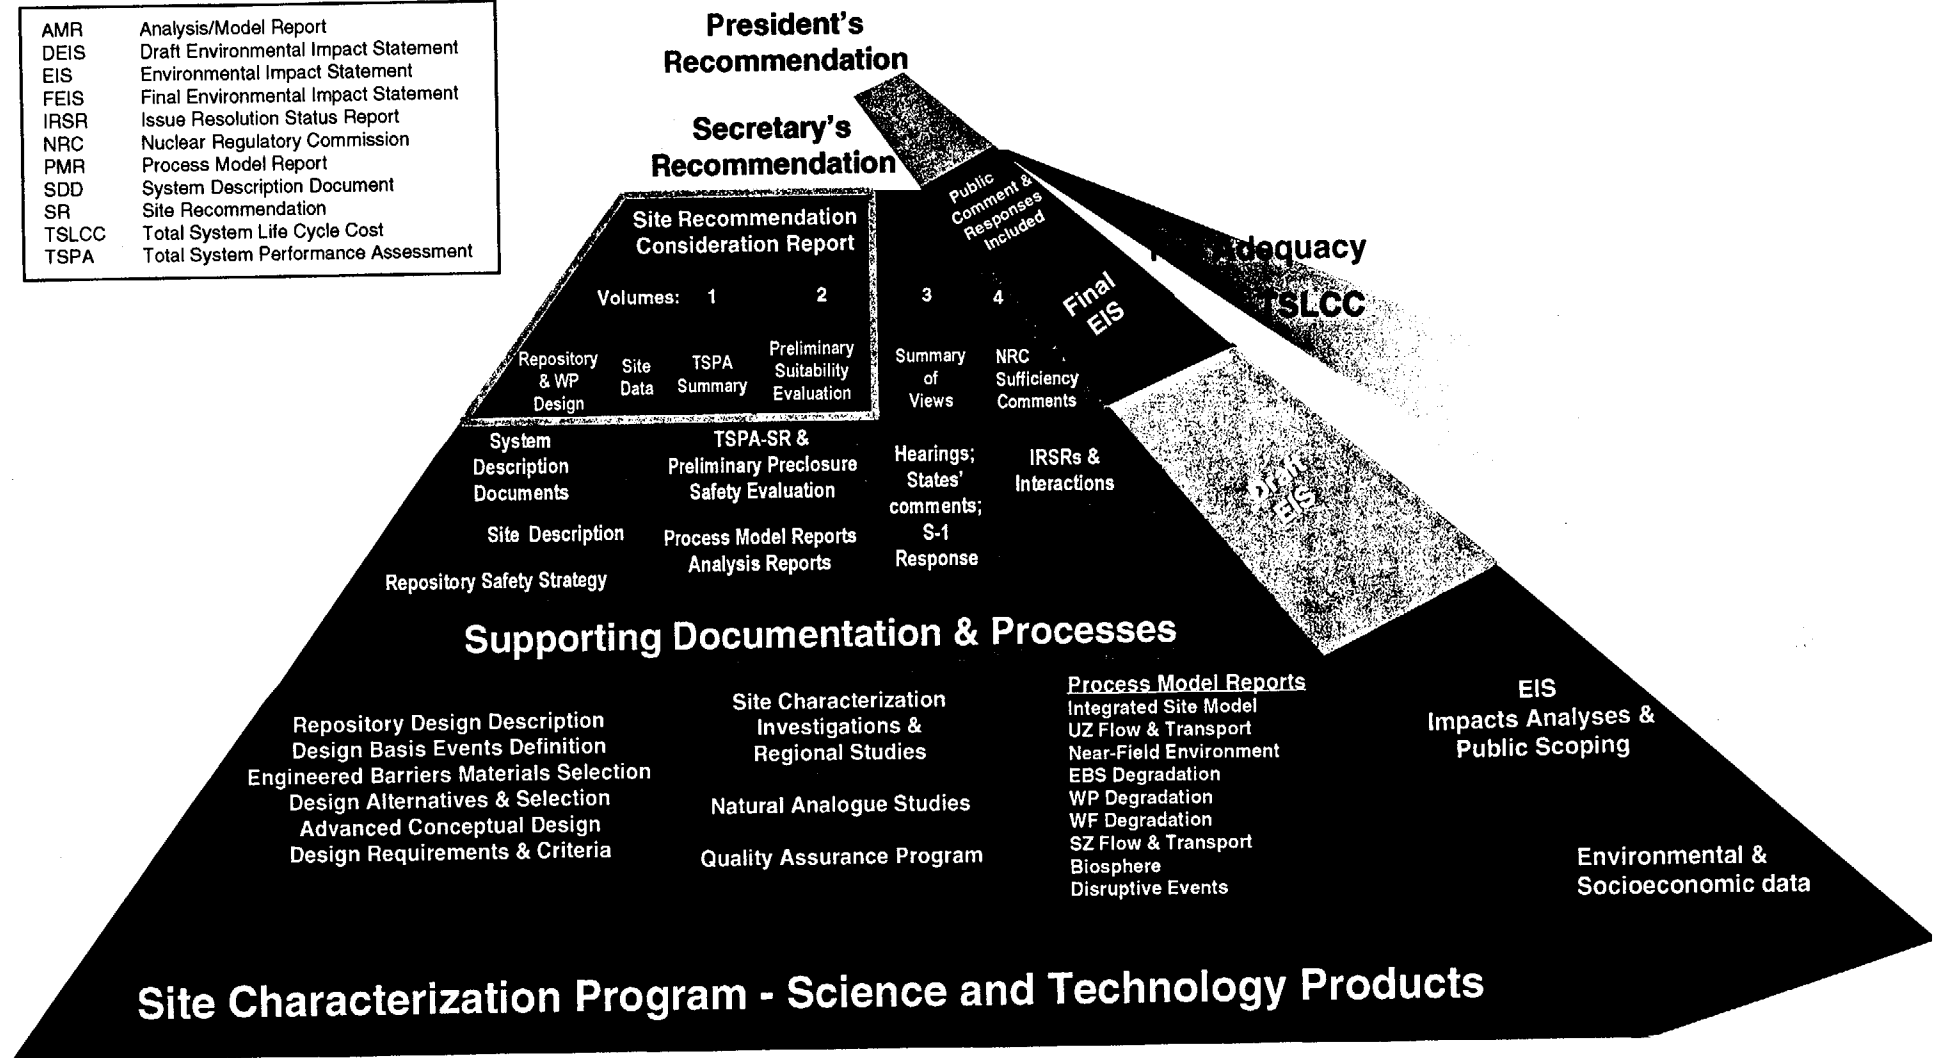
| | |
|---|---|
| AMR | Analysis/Model Report |
| DEIS | Draft Environmental Impact Statement |
| EIS | Environmental Impact Statement |
| FEIS | Final Environmental Impact Statement |
| IRSR | Issue Resolution Status Report |
| NRC | Nuclear Regulatory Commission |
| PMR | Process Model Report |
| SDD | System Description Document |
| SR | Site Recommendation |
| TSLCC | Total System Life Cycle Cost |
| TSPA | Total System Performance Assessment |

President's Recommendation

Secretary's Recommendation

Site Recommendation Consideration Report

Volumes: 1 2 3 4

Repository & WP Design

Site Data

TSPA Summary

Preliminary Suitability Evaluation

Summary of Views

NRC Sufficiency Comments

Public Comment & Responses Included

Final EIS

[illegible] Adequacy

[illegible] TSLCC

Draft EIS

System Description Documents

Site Description

Repository Safety Strategy

TSPA-SR & Preliminary Preclosure Safety Evaluation

Process Model Reports Analysis Reports

Hearings; States' comments; S-1 Response

IRSRs & Interactions

Supporting Documentation & Processes

Repository Design Description
Design Basis Events Definition
Engineered Barriers Materials Selection
Design Alternatives & Selection
Advanced Conceptual Design
Design Requirements & Criteria

Site Characterization Investigations & Regional Studies

Natural Analogue Studies

Quality Assurance Program

Process Model Reports
Integrated Site Model
UZ Flow & Transport
Near-Field Environment
EBS Degradation
WP Degradation
WF Degradation
SZ Flow & Transport
Biosphere
Disruptive Events

EIS Impacts Analyses & Public Scoping

Environmental & Socioeconomic data

Site Characterization Program - Science and Technology Products